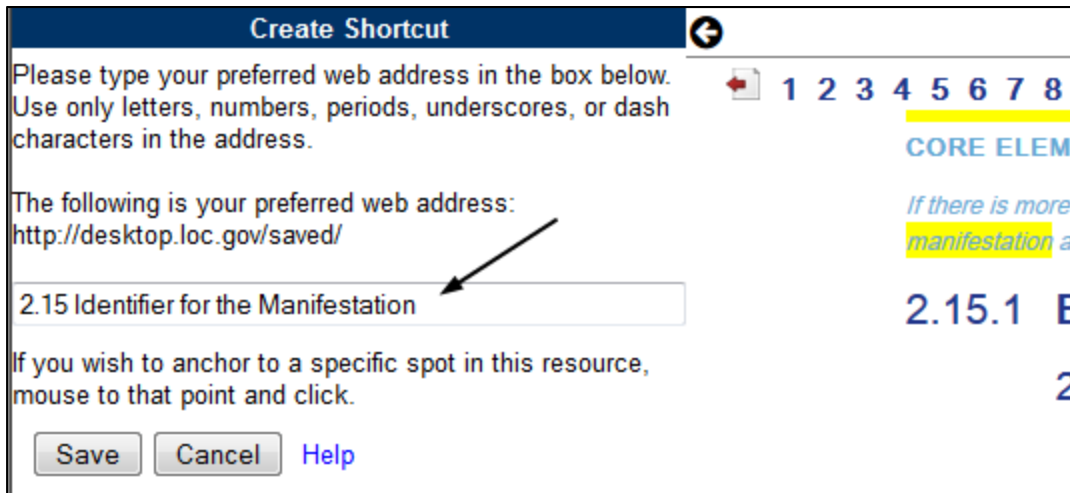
Create Shortcut

Please type your preferred web address in the box below. Use only letters, numbers, periods, underscores, or dash characters in the address.

The following is your preferred web address: http://desktop.loc.gov/saved/

2.15 Identifier for the Manifestation

If you wish to anchor to a specific spot in this resource, mouse to that point and click.

Save Cancel Help

1 2 3 4 5 6 7 8

CORE ELEM

If there is more

manifestation a

2.15.1 E

2